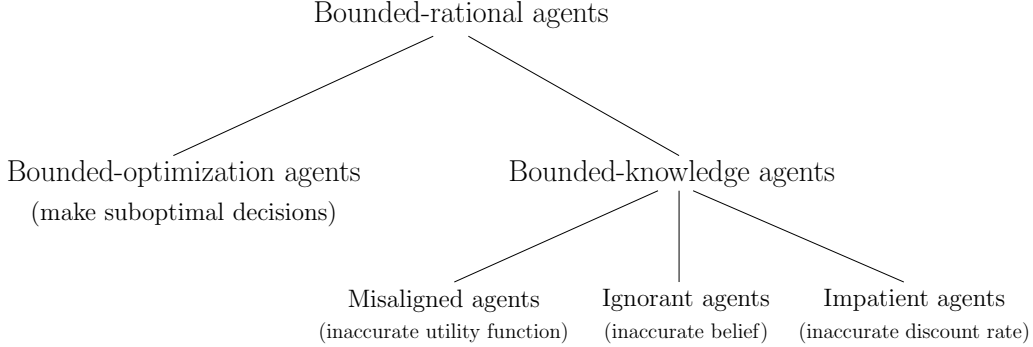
Bounded-rational agents

Bounded-optimization agents
(make suboptimal decisions)

Bounded-knowledge agents

Misaligned agents
(inaccurate utility function)

Ignorant agents
(inaccurate belief)

Impatient agents
(inaccurate discount rate)